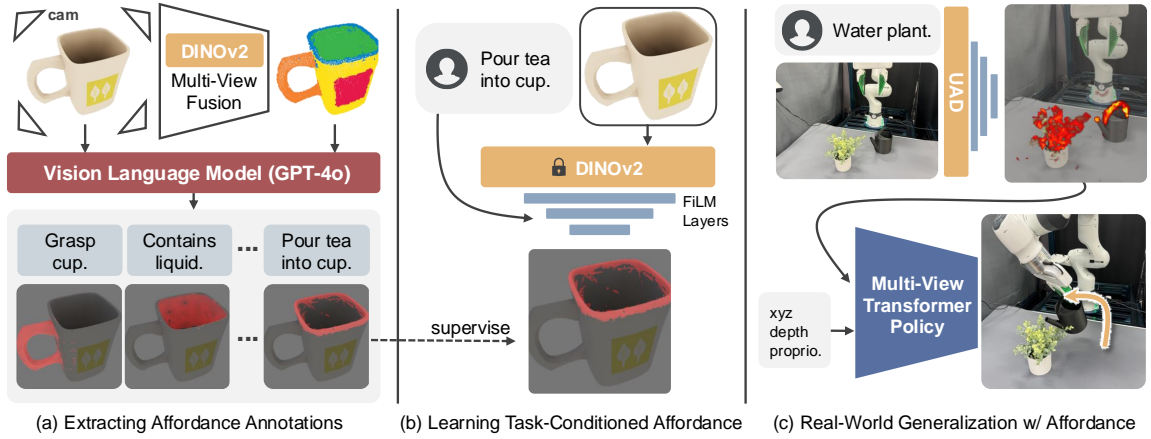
cam

DINOv2
Multi-View Fusion

Vision Language Model (GPT-4o)

Grasp cup.

Contains liquid.

...

Pour tea into cup.

...

(a) Extracting Affordance Annotations

Pour tea into cup.

DINOv2

FiLM Layers

supervise

(b) Learning Task-Conditioned Affordance

Water plant.

UAD

xyz depth proprio.

Multi-View Transformer Policy

(c) Real-World Generalization w/ Affordance